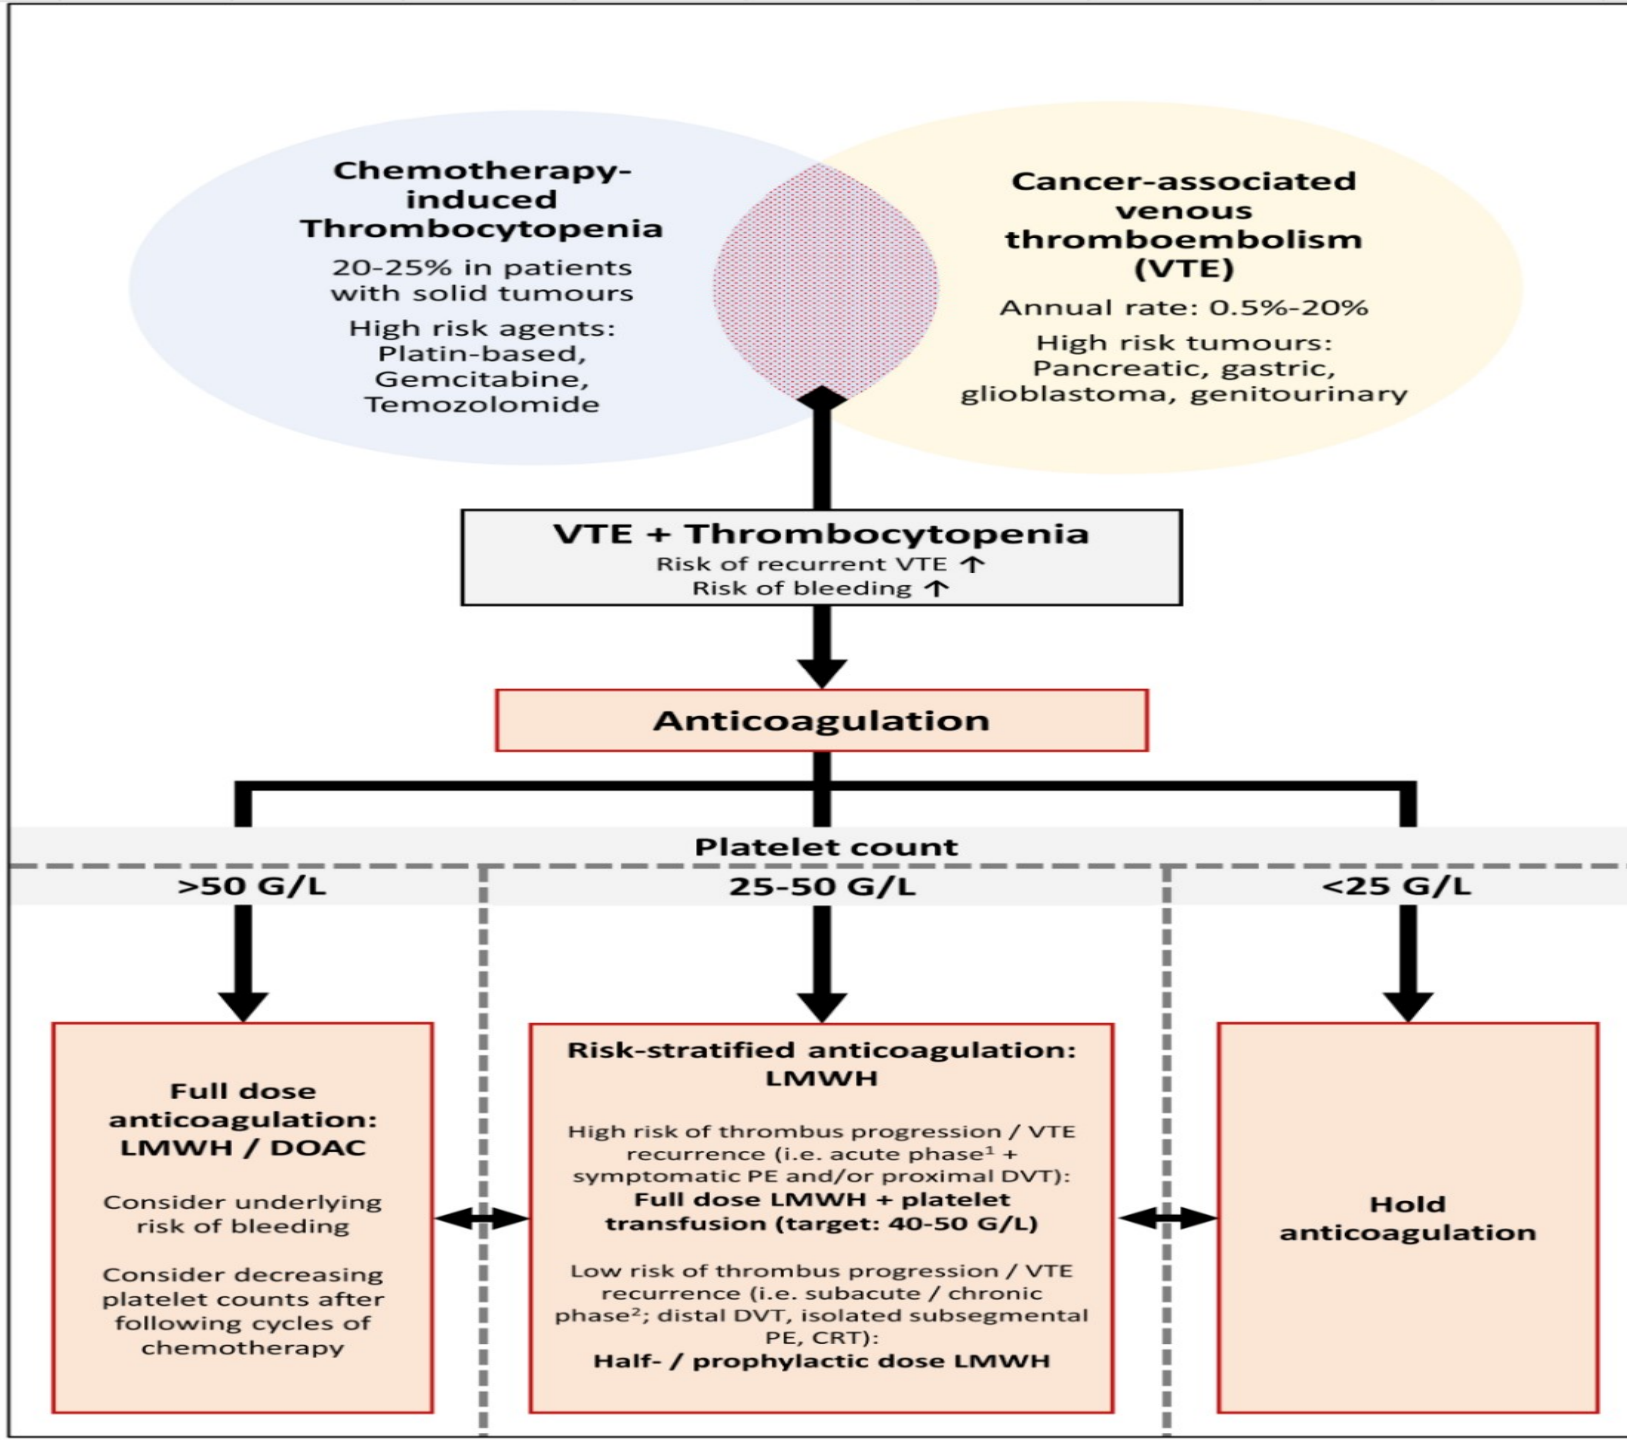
Chemotherapy-induced Thrombocytopenia

20-25% in patients with solid tumours

High risk agents: Platin-based, Gemcitabine, Temozolomide

Cancer-associated venous thromboembolism (VTE)

Annual rate: 0.5%-20%

High risk tumours: Pancreatic, gastric, glioblastoma, genitourinary

VTE + Thrombocytopenia

Risk of recurrent VTE ↑

Risk of bleeding ↑

Anticoagulation

Platelet count

>50 G/L

25-50 G/L

<25 G/L

Full dose anticoagulation: LMWH / DOAC

Consider underlying risk of bleeding

Consider decreasing platelet counts after following cycles of chemotherapy

Risk-stratified anticoagulation: LMWH

High risk of thrombus progression / VTE recurrence (i.e. acute phase$^1$ + symptomatic PE and/or proximal DVT): Full dose LMWH + platelet transfusion (target: 40-50 G/L)

Low risk of thrombus progression / VTE recurrence (i.e. subacute / chronic phase$^2$; distal DVT, isolated subsegmental PE, CRT): Half- / prophylactic dose LMWH

Hold anticoagulation